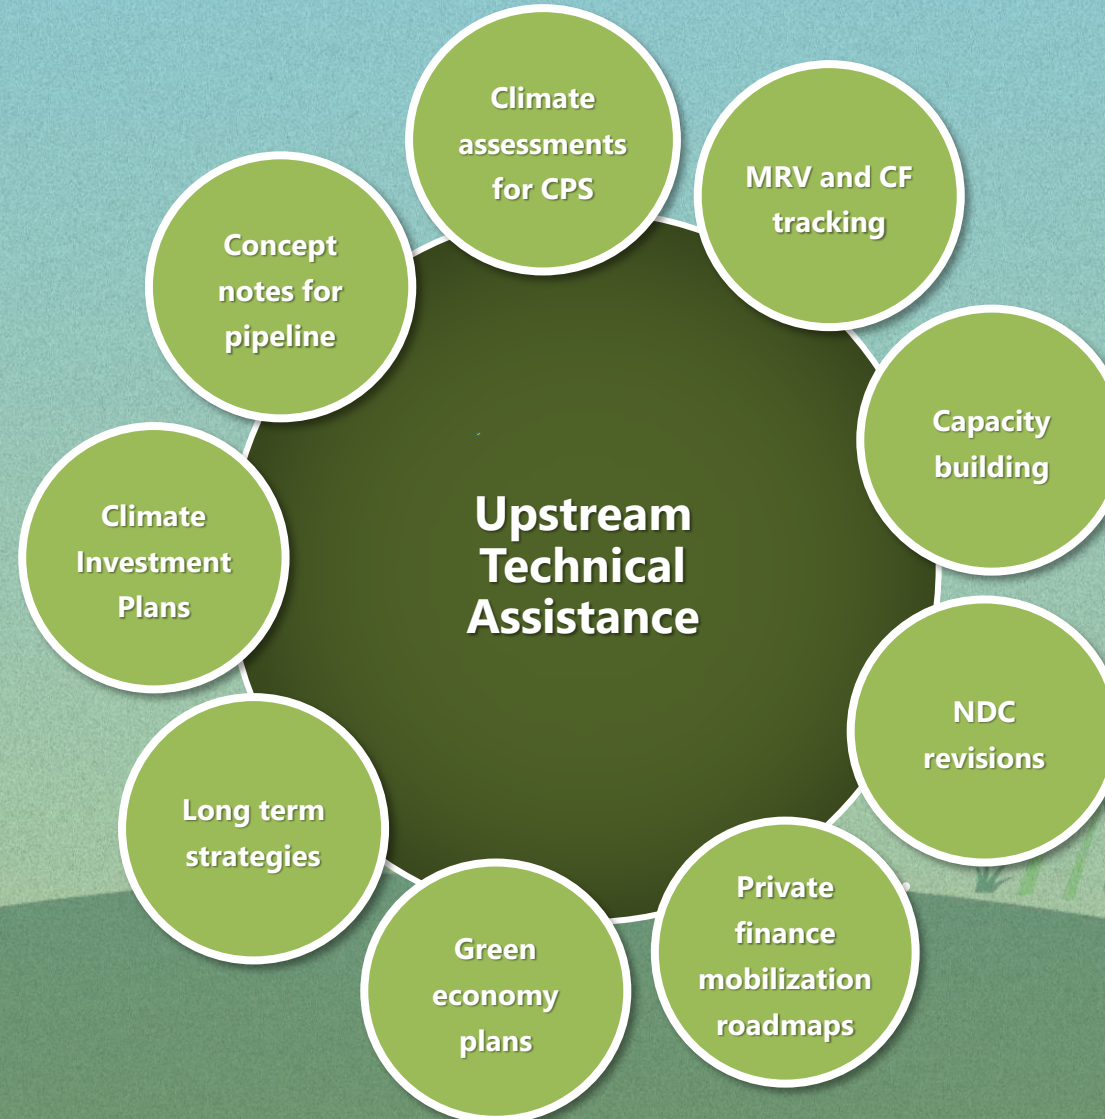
Upstream Technical Assistance

Climate assessments for CPS

MRV and CF tracking

Capacity building

NDC revisions

Private finance mobilization roadmaps

Green economy plans

Long term strategies

Climate Investment Plans

Concept notes for pipeline